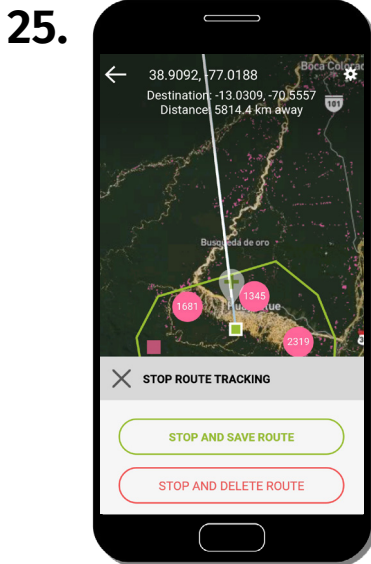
25.

38.9092, -77.0188

Boca Colorad

Destination: -13.0309, -70.5557
Distance: 5814.4 km away

101

Busqueda de oro

1681

1345

Huepetue

2319

STOP ROUTE TRACKING

STOP AND SAVE ROUTE

STOP AND DELETE ROUTE